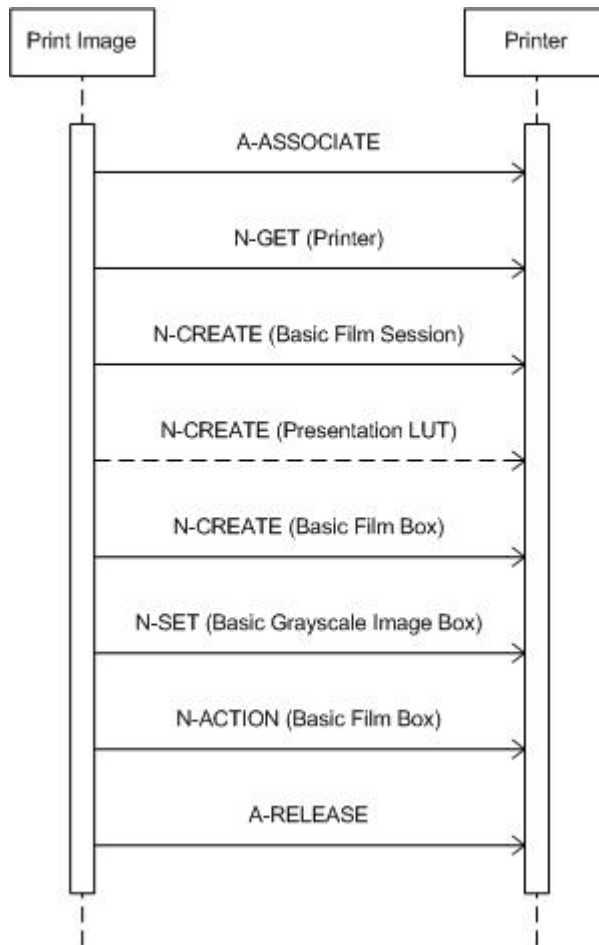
Print Image

Printer

A-ASSOCIATE

N-GET (Printer)

N-CREATE (Basic Film Session)

N-CREATE (Presentation LUT)

N-CREATE (Basic Film Box)

N-SET (Basic Grayscale Image Box)

N-ACTION (Basic Film Box)

A-RELEASE